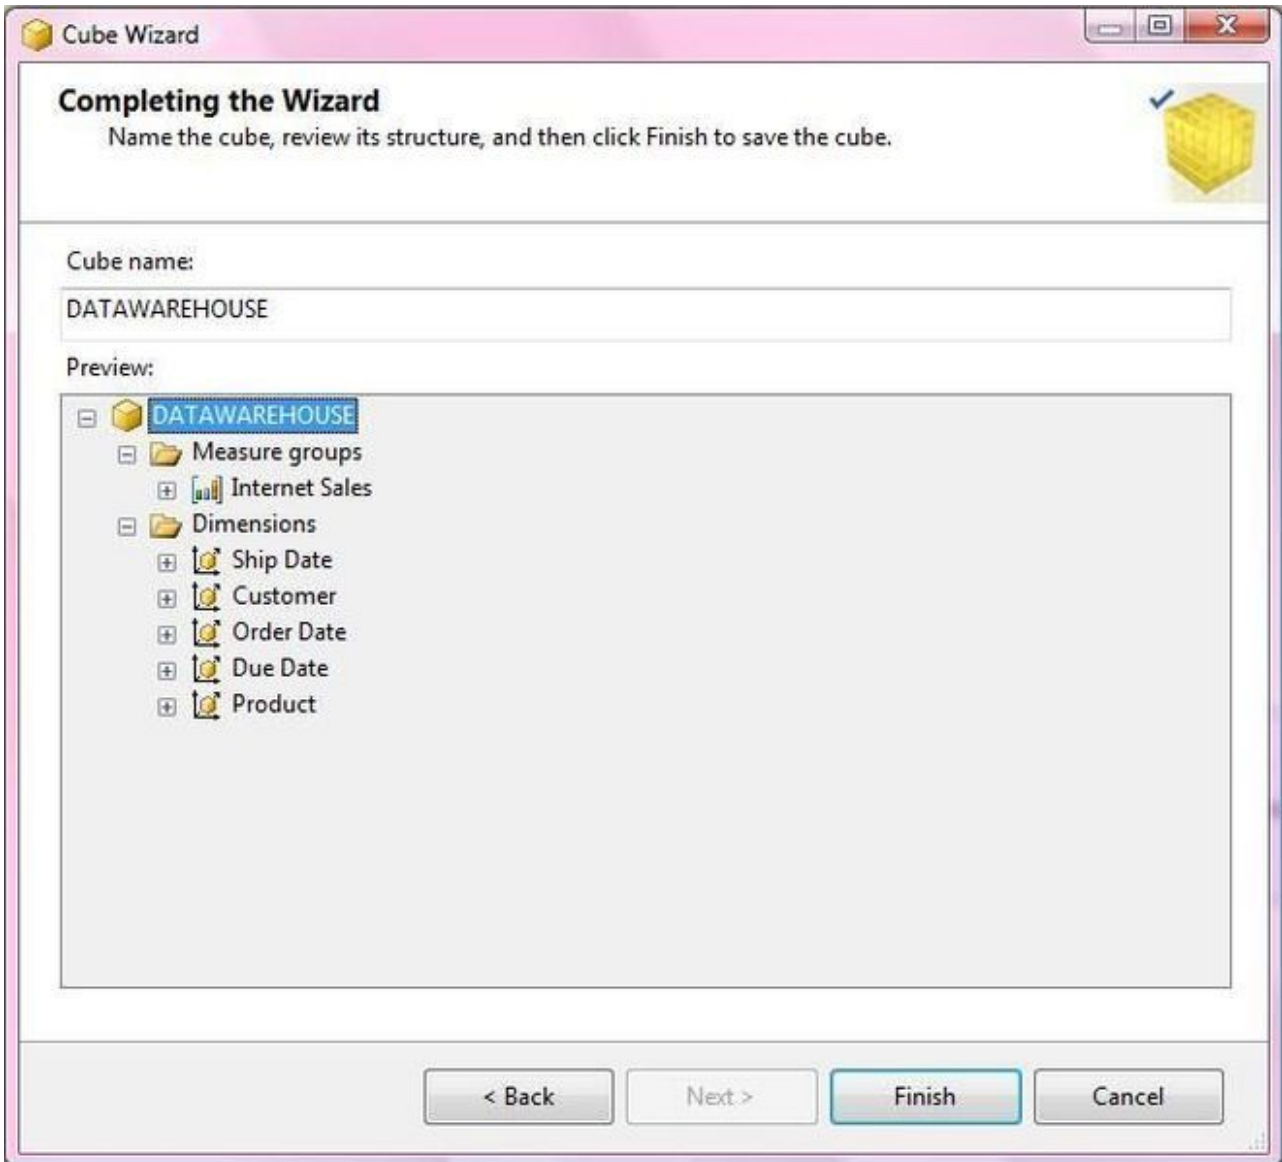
Cube Wizard

Completing the Wizard
Name the cube, review its structure, and then click Finish to save the cube.

Cube name:
DATAWAREHOUSE
Preview:
DATAWAREHOUSE
Measure groups
Internet Sales
Dimensions
Ship Date
Customer
Order Date
Due Date
Product

< Back
Next >
Finish
Cancel